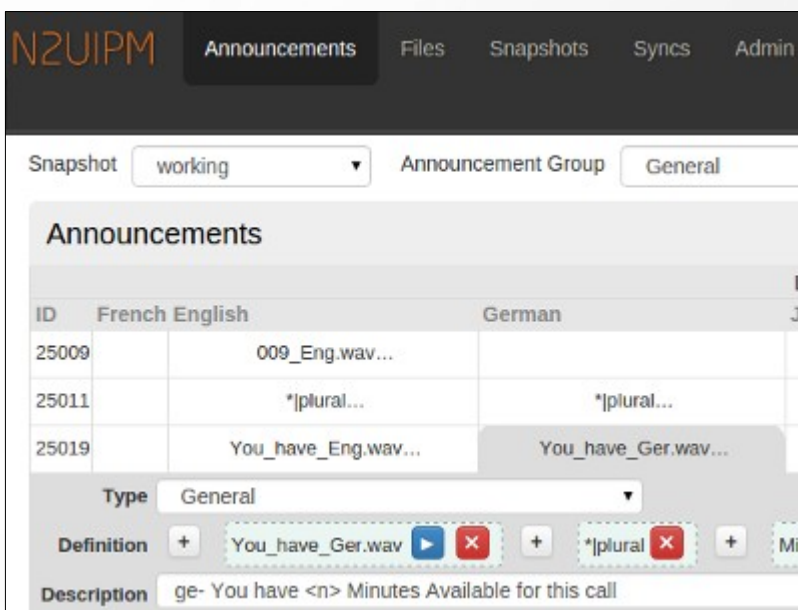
N2UIPM Announcements Files Snapshots Syncs Admin

Snapshot working ▾ Announcement Group General

Announcements

| ID | French | English | German | J |
|---|---|---|---|---|
| 25009 | | 009_Eng.wav... | | |
| 25011 | | *|plural... | *|plural... | |
| 25019 | | You_have_Eng.wav... | You_have_Ger.wav... | |

Type General ▾

Definition + You_have_Ger.wav ▶ ✕ + *|plural ✕ + Mi

Description ge- You have <n> Minutes Available for this call